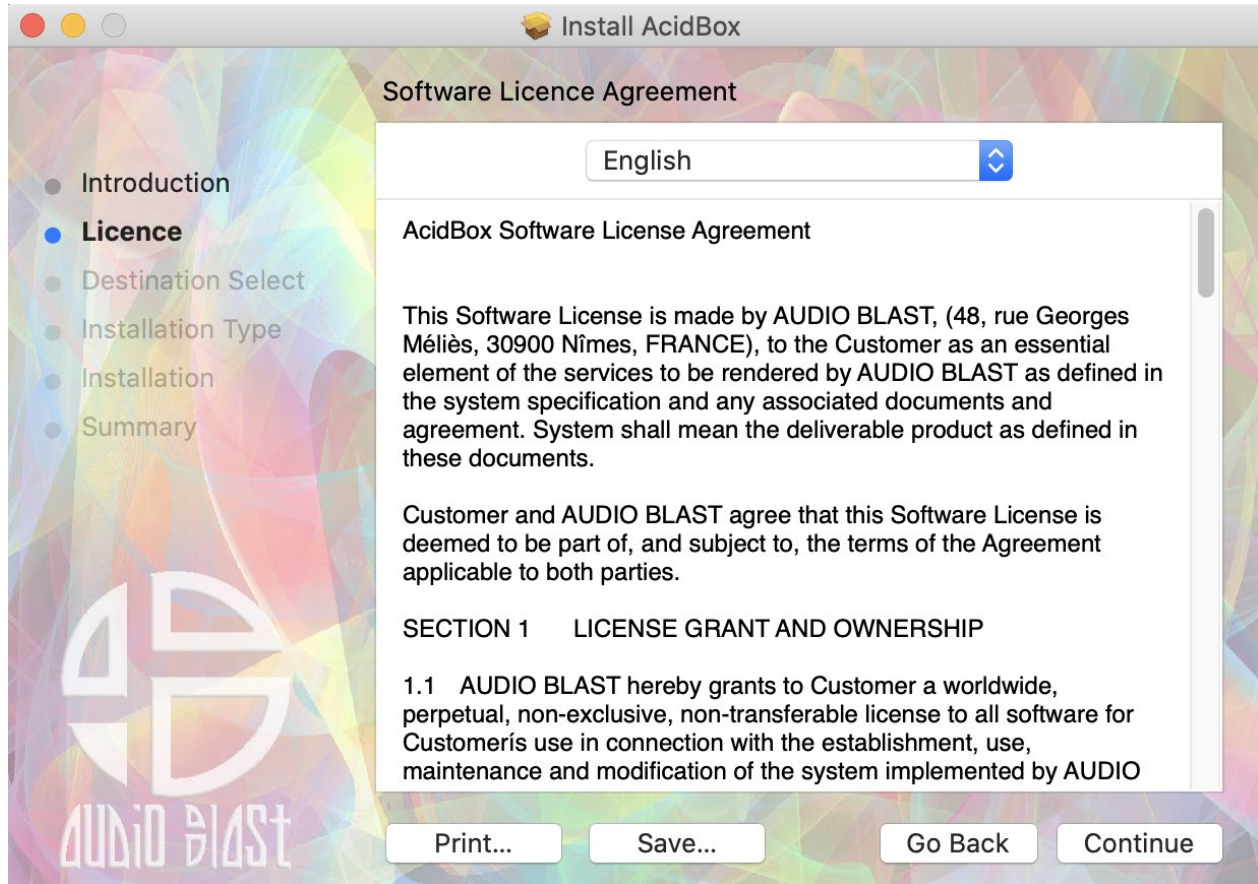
Install AcidBox

Software Licence Agreement

English

Introduction
Licence
Destination Select
Installation Type
Installation
Summary

AcidBox Software License Agreement

This Software License is made by AUDIO BLAST, (48, rue Georges Méliès, 30900 Nîmes, FRANCE), to the Customer as an essential element of the services to be rendered by AUDIO BLAST as defined in the system specification and any associated documents and agreement. System shall mean the deliverable product as defined in these documents.

Customer and AUDIO BLAST agree that this Software License is deemed to be part of, and subject to, the terms of the Agreement applicable to both parties.

SECTION 1 LICENSE GRANT AND OWNERSHIP

1.1 AUDIO BLAST hereby grants to Customer a worldwide, perpetual, non-exclusive, non-transferable license to all software for Customerís use in connection with the establishment, use, maintenance and modification of the system implemented by AUDIO

AUDIO BLAST

Print... Save... Go Back Continue